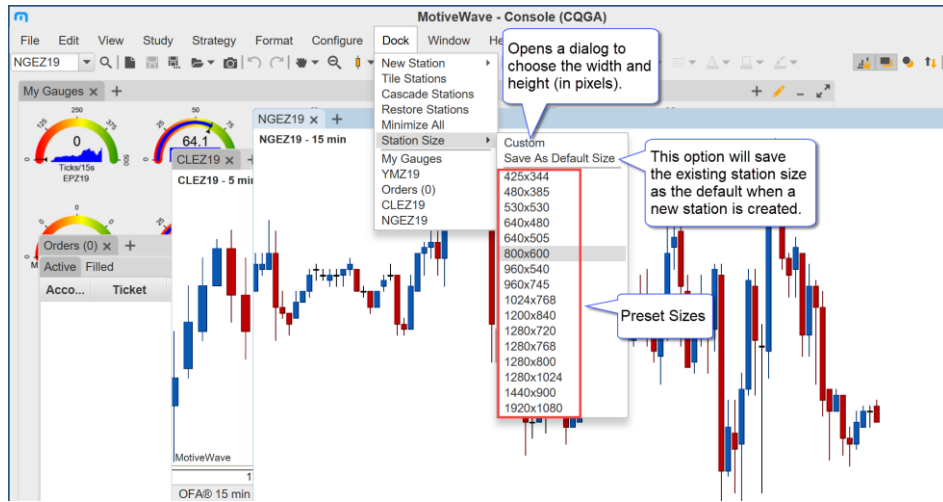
MotiveWave - Console (CQGA)

File Edit View Study Strategy Format Configure Dock Window He

NGEZ19

My Gauges ×

250
125 375
0 500
0
Ticks/15s
EPZ19

50
25 75
0 100
64.1

CLEZ19 ×
CLEZ19 - 5 min

NGEZ19 ×
NGEZ19 - 15 min

Orders (0) ×
Active Filled
Acco... Ticket

MotiveWave
1
OFA® 15 min

New Station
Tile Stations
Cascade Stations
Restore Stations
Minimize All
Station Size
My Gauges
YMZ19
Orders (0)
CLEZ19
NGEZ19

Custom
Save As Default Size
425x344
480x385
530x530
640x480
640x505
800x600
960x540
960x745
1024x768
1200x840
1280x720
1280x768
1280x800
1280x1024
1440x900
1920x1080

Opens a dialog to choose the width and height (in pixels).

This option will save the existing station size as the default when a new station is created.

Preset Sizes